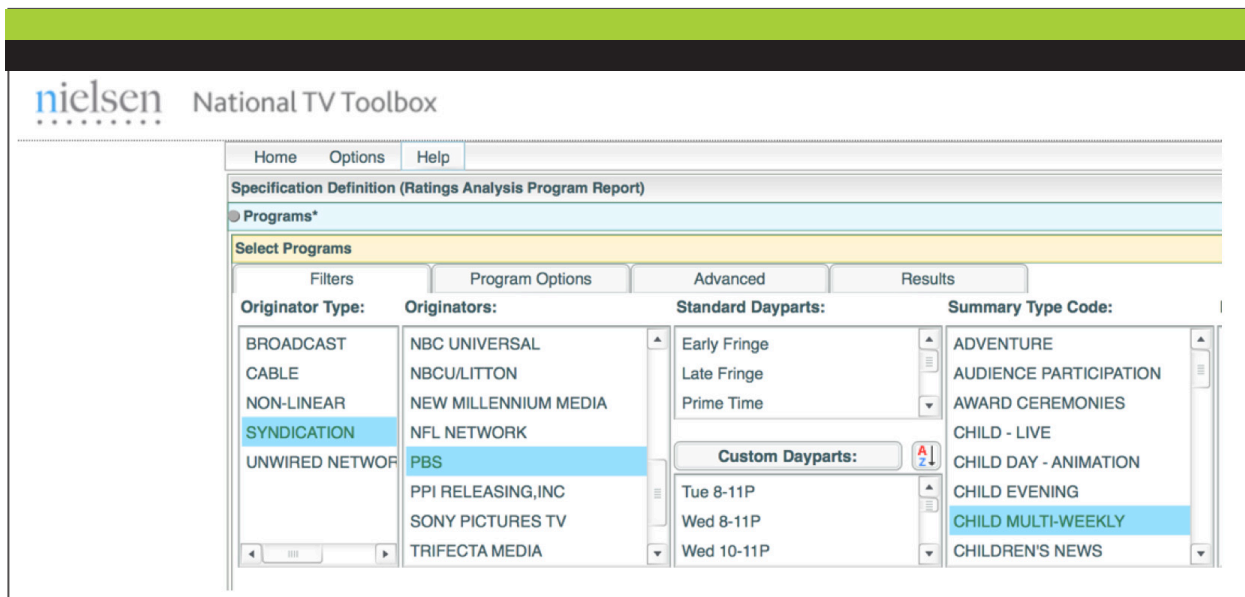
nielsen National TV Toolbox

Home Options Help

Specification Definition (Ratings Analysis Program Report)

Programs*

Select Programs

Filters | Program Options | Advanced | Results

Originator Type:
BROADCAST
CABLE
NON-LINEAR
SYNDICATION
UNWIRED NETWOR

Originators:
NBC UNIVERSAL
NBCU/LITTON
NEW MILLENNIUM MEDIA
NFL NETWORK
PBS
PPI RELEASING,INC
SONY PICTURES TV
TRIFECTA MEDIA

Standard Dayparts:
Early Fringe
Late Fringe
Prime Time

Custom Dayparts:
Tue 8-11P
Wed 8-11P
Wed 10-11P

Summary Type Code:
ADVENTURE
AUDIENCE PARTICIPATION
AWARD CEREMONIES
CHILD - LIVE
CHILD DAY - ANIMATION
CHILD EVENING
CHILD MULTI-WEEKLY
CHILDREN'S NEWS